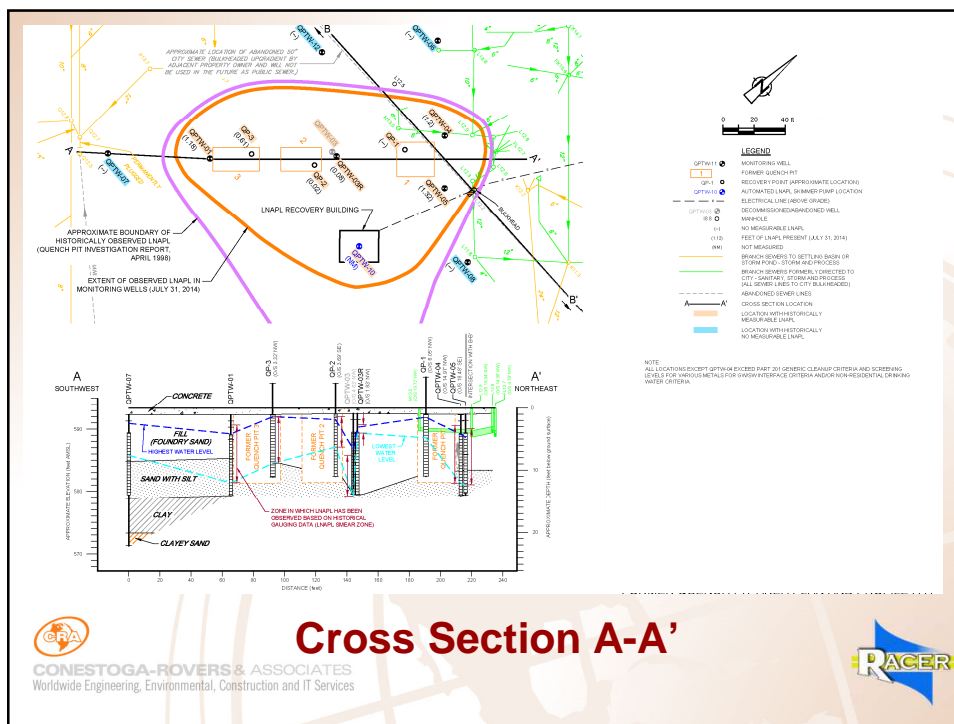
APPROXIMATE LOCATION OF ABANDONED 50" CITY SEWER (BULKHEADED UPGRADIENT BY ADJACENT PROPERTY OWNER AND WILL NOT BE USED IN THE FUTURE AS PUBLIC SEWER)

QPTW-12
QPTW-06
(--)
B
QP-3 (0.61)
QPTW-05
QPTW-01 (1.16)
QPTW-07 (--)
A
3
2
QP-2 (0.02)
QPTW-03R (0.08)
QP-1
QPTW-04 (2.21)
QPTW-05 (1.52)
1
A'
BULKHEAD
LNAPL RECOVERY BUILDING
QPTW-10 (NM)
QPTW-08 (--)
B'

APPROXIMATE BOUNDARY OF HISTORICALLY OBSERVED LNAPL (QUENCH PIT INVESTIGATION REPORT, APRIL 1998)

EXTENT OF OBSERVED LNAPL IN MONITORING WELLS (JULY 31, 2014)

0 20 40 ft

LEGEND
QPTW-11 MONITORING WELL
FORMER QUENCH PIT
QP-1 RECOVERY POINT (APPROXIMATE LOCATION)
QPTW-10 AUTOMATED LNAPL SKIMMER PUMP LOCATION
ELECTRICAL LINE (ABOVE GRADE)
QPTW-03 DECOMMISSIONED/ABANDONED WELL
MANHOLE
(--) NO MEASURABLE LNAPL
(1.12) FEET OF LNAPL PRESENT (JULY 31, 2014)
(NM) NOT MEASURED
BRANCH SEWERS TO SETTLING BASIN OR STORM POND - STORM AND PROCESS
BRANCH SEWERS FORMERLY DIRECTED TO CITY - SANITARY, STORM AND PROCESS (ALL SEWER LINES TO CITY BULKHEADED)
ABANDONED SEWER LINES
A—A' CROSS SECTION LOCATION
LOCATION WITH HISTORICALLY MEASURABLE LNAPL
LOCATION WITH HISTORICALLY NO MEASURABLE LNAPL

NOTE:
ALL LOCATIONS EXCEPT QPTW-04 EXCEED PART 201 GENERIC CLEANUP CRITERIA AND SCREENING LEVELS FOR VARIOUS METALS FOR GW/SW INTERFACE CRITERIA AND/OR NON-RESIDENTIAL DRINKING WATER CRITERIA.

A
SOUTHWEST
A'
NORTHEAST
QPTW-07
QPTW-01
QP-3
QP-2
QPTW-03
QPTW-03R
QP-1
QPTW-04
QPTW-05
CONCRETE
FILL (FOUNDRY SAND)
HIGHEST WATER LEVEL
FORMER QUENCH PIT 3
FORMER QUENCH PIT 2
LOWEST WATER LEVEL
FORMER QUENCH PIT 1
SAND WITH SILT
CLAY
CLAYEY SAND
ZONE IN WHICH LNAPL HAS BEEN OBSERVED BASED ON HISTORICAL GAUGING DATA (LNAPL SMEAR ZONE)
APPROXIMATE ELEVATION (feet AMSL)
590
580
570
APPROXIMATE DEPTH (feet below ground surface)
0
10
20
0 20 40 60 80 100 120 140 160 180 200 220 240
DISTANCE (feet)

CRA
CONESTOGA-ROVERS & ASSOCIATES
Worldwide Engineering, Environmental, Construction and IT Services

Cross Section A-A'

RACER